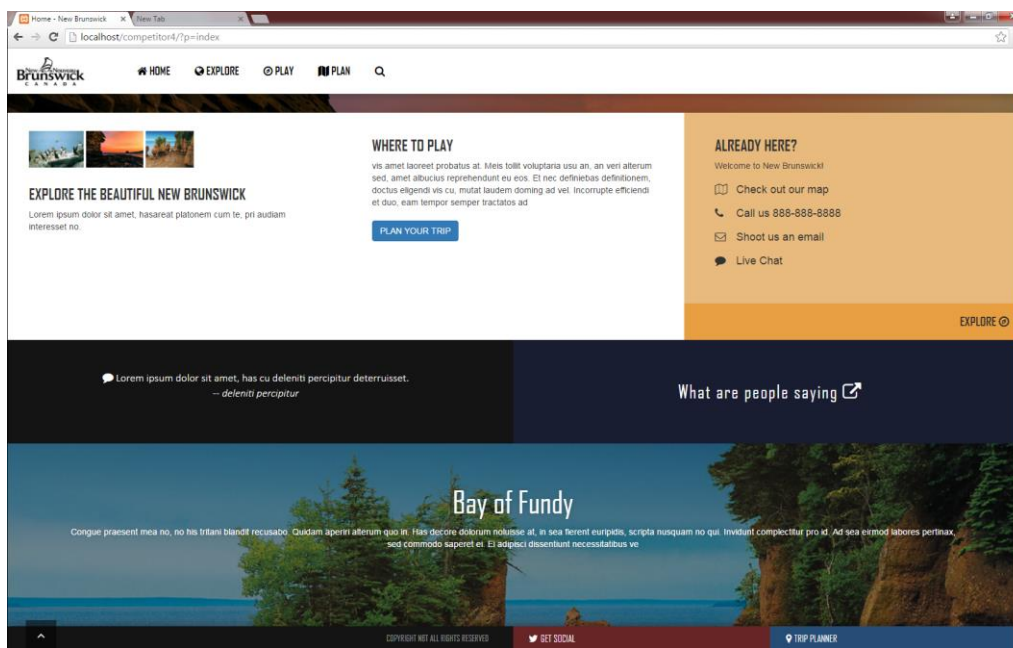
Home - New Brunswick × New Tab ×

localhost/competitor4/?p=index

New Nouveau Brunswick CANADA

HOME EXPLORE PLAY PLAN

EXPLORE THE BEAUTIFUL NEW BRUNSWICK

Lorem ipsum dolor sit amet, hasareat platonem cum te, pri audiam interesset no.

WHERE TO PLAY

vis amet laoreet probatus at. Meis tollit voluptaria usu an, an veri alterum sed, amet albucius reprehendunt eu eos. Et nec definiebas definitionem, doctus eligendi vis cu, mutat laudem doming ad vel. Incorrupte efficiendi et duo, eam tempor semper tractatos ad

PLAN YOUR TRIP

ALREADY HERE?

Welcome to New Brunswick!

Check out our map

Call us 888-888-8888

Shoot us an email

Live Chat

EXPLORE

Lorem ipsum dolor sit amet, has cu deleniti percipitur deterruisset.
-- deleniti percipitur

What are people saying

Bay of Fundy

Congue praesent mea no, no his tritani blandit recusabo. Quidam aperiri alterum quo in. Has decore dolorum nolusse at, in sea ferent euripidis, scripta nusquam no qui. Invidunt complectitur pro id. Ad sea eirmod labores pertinax, sed commodo saperet ei. Ei adipisci dissentiunt necessitatibus ve

COPYRIGHT NBT ALL RIGHTS RESERVED

GET SOCIAL

TRIP PLANNER